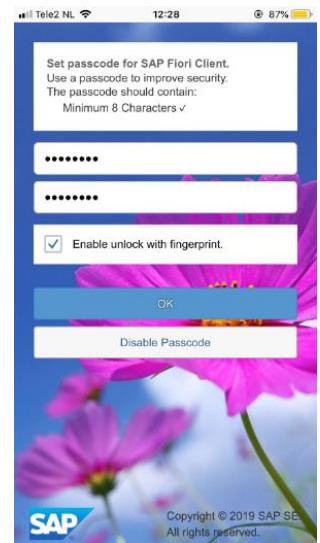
Tele2 NL 12:28 87%

Set passcode for SAP Fiori Client.
Use a passcode to improve security.
The passcode should contain:
Minimum 8 Characters ✓

••••••••

••••••••

Enable unlock with fingerprint.

OK

Disable Passcode

SAP

Copyright © 2019 SAP SE
All rights reserved.